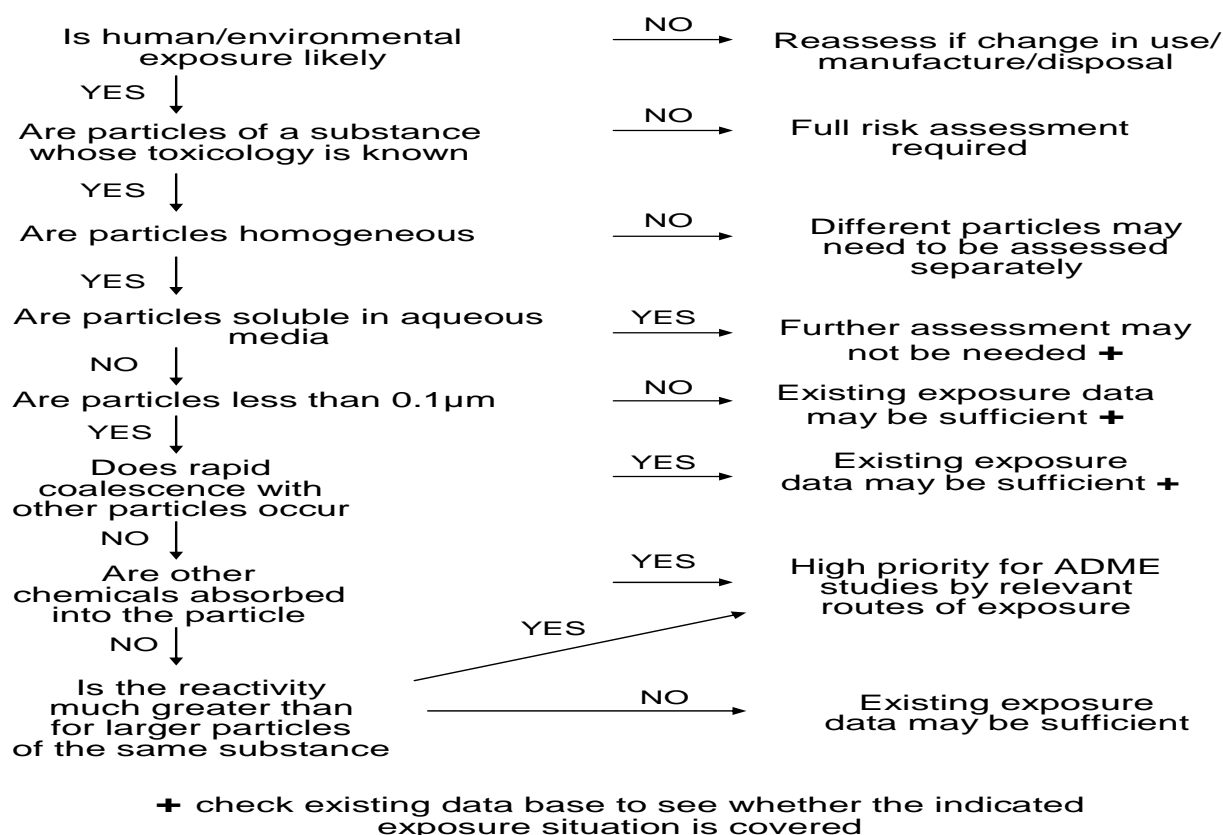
Is human/environmental exposure likely

NO

Reassess if change in use/ manufacture/disposal

YES

Are particles of a substance whose toxicology is known

NO

Full risk assessment required

YES

Are particles homogeneous

NO

Different particles may need to be assessed separately

YES

Are particles soluble in aqueous media

YES

Further assessment may not be needed +

NO

Are particles less than 0.1μm

NO

Existing exposure data may be sufficient +

YES

Does rapid coalescence with other particles occur

YES

Existing exposure data may be sufficient +

NO

Are other chemicals absorbed into the particle

YES

High priority for ADME studies by relevant routes of exposure

NO

Is the reactivity much greater than for larger particles of the same substance

YES

NO

Existing exposure data may be sufficient

+ check existing data base to see whether the indicated exposure situation is covered